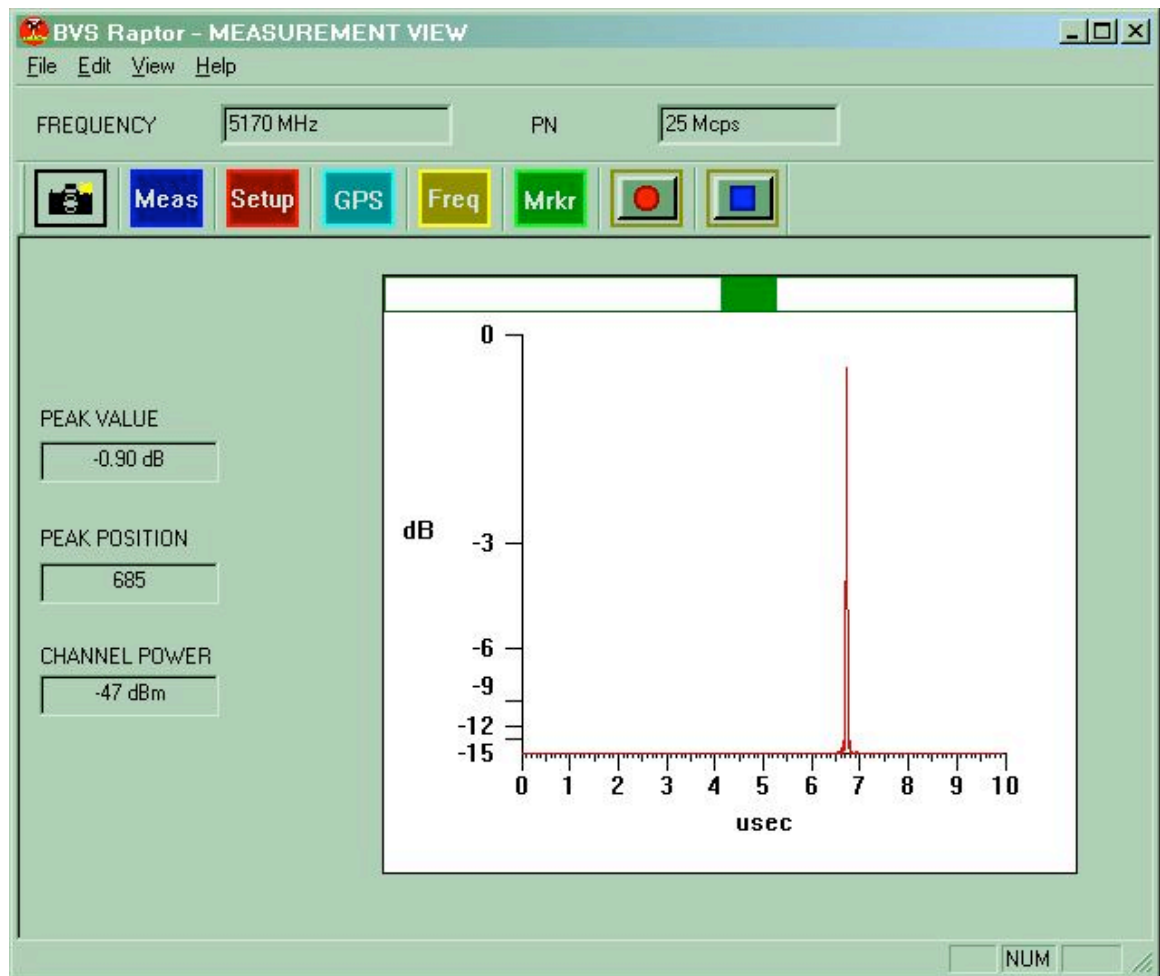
BVS Raptor - MEASUREMENT VIEW
File Edit View Help

FREQUENCY 5170 MHz PN 25 Mcps

Meas Setup GPS Freq Mrkr

PEAK VALUE
-0.90 dB

PEAK POSITION
685

CHANNEL POWER
-47 dBm

0
dB
-3
-6
-9
-12
-15
0 1 2 3 4 5 6 7 8 9 10
usec

NUM